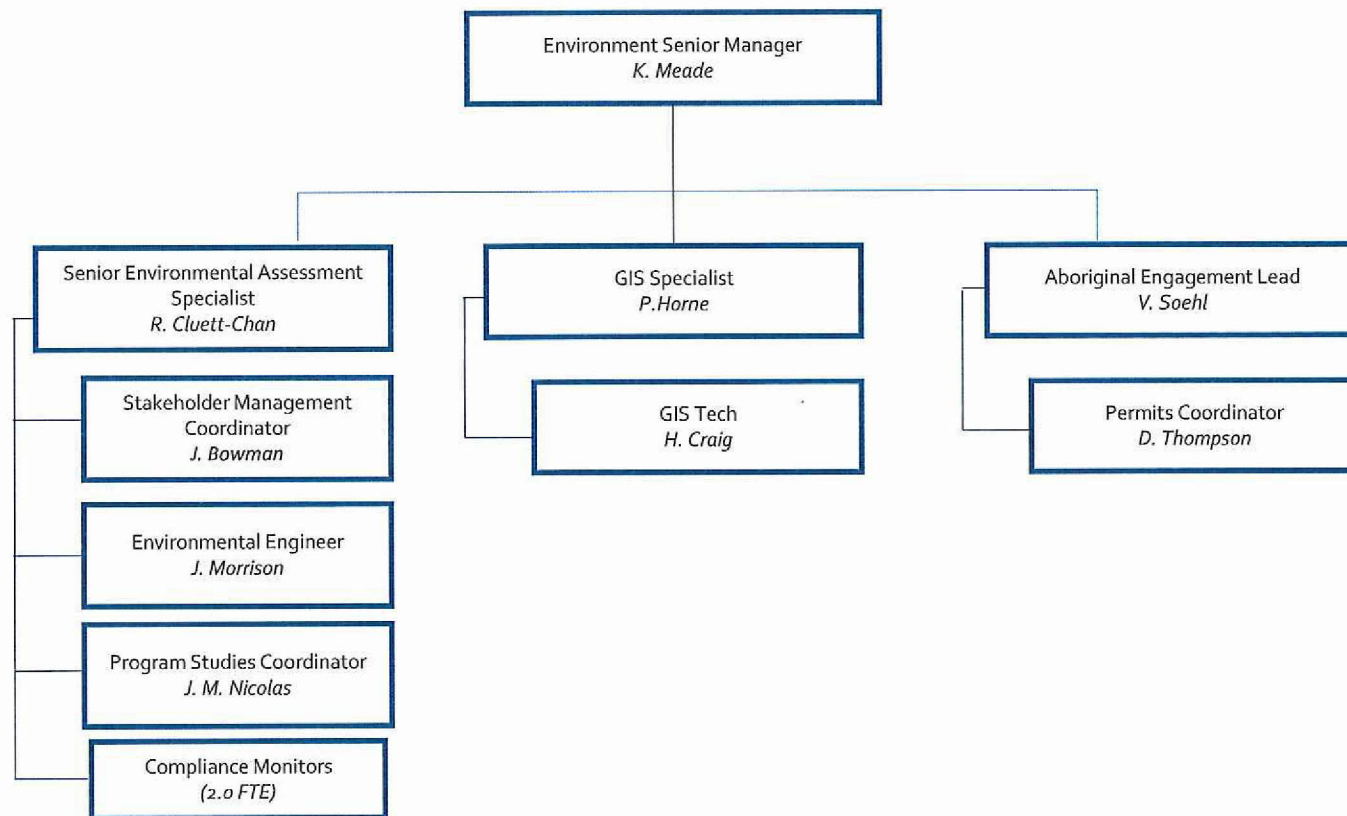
Environment Senior Manager
K. Meade

Senior Environmental Assessment Specialist
R. Cluett-Chan

GIS Specialist
P.Horne

Aboriginal Engagement Lead
V. Soehl

Stakeholder Management Coordinator
J. Bowman

GIS Tech
H. Craig

Permits Coordinator
D. Thompson

Environmental Engineer
J. Morrison

Program Studies Coordinator
J. M. Nicolas

Compliance Monitors
(2.0 FTE)